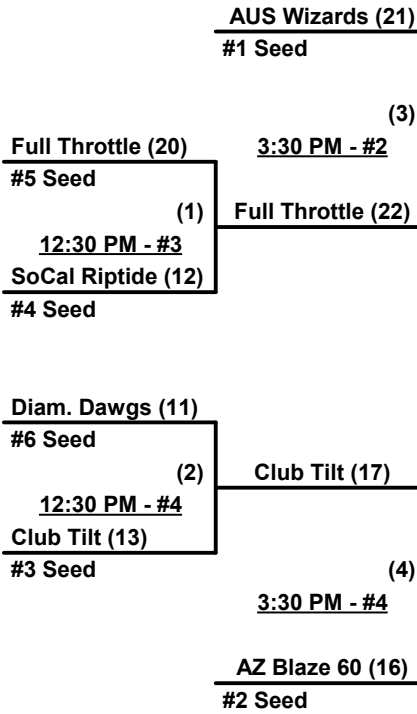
AUS Wizards (21)
#1 Seed

(3)
Full Throttle (20)
3:30 PM - #2
#5 Seed
(1)
Full Throttle (22)
12:30 PM - #3
SoCal Riptide (12)
#4 Seed

Diam. Dawgs (11)
#6 Seed
(2)
Club Tilt (17)
12:30 PM - #4
Club Tilt (13)
#3 Seed
(4)
3:30 PM - #4

AZ Blaze 60 (16)
#2 Seed